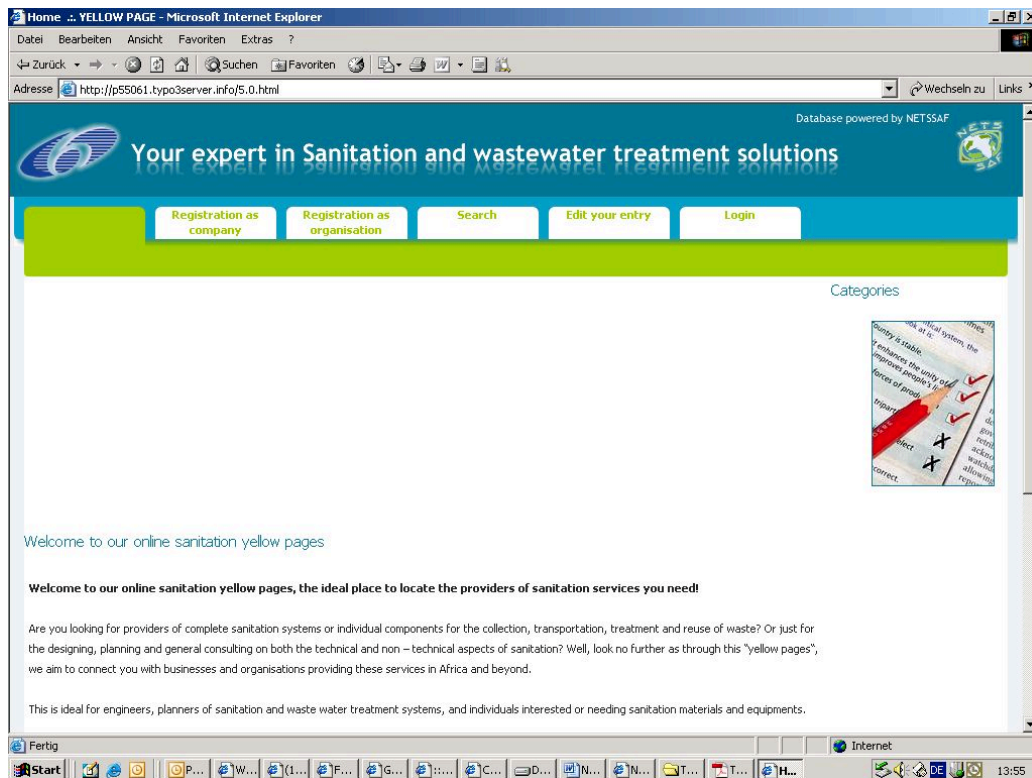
Home .:. YELLOW PAGE - Microsoft Internet Explorer

Datei Bearbeiten Ansicht Favoriten Extras ?

Zurück Suchen Favoriten

Adresse http://p55061.typo3server.info/5.0.html

Wechseln zu Links

Database powered by NETSSAF

Your expert in Sanitation and wastewater treatment solutions

Registration as company

Registration as organisation

Search

Edit your entry

Login

Categories

Welcome to our online sanitation yellow pages

**Welcome to our online sanitation yellow pages, the ideal place to locate the providers of sanitation services you need!**

Are you looking for providers of complete sanitation systems or individual components for the collection, transportation, treatment and reuse of waste? Or just for the designing, planning and general consulting on both the technical and non – technical aspects of sanitation? Well, look no further as through this "yellow pages", we aim to connect you with businesses and organisations providing these services in Africa and beyond.

This is ideal for engineers, planners of sanitation and waste water treatment systems, and individuals interested or needing sanitation materials and equipments.

Fertig

Internet

Start P... W... (1... F... G... :... C... D... N... N... T... T... H...

DE

13:55